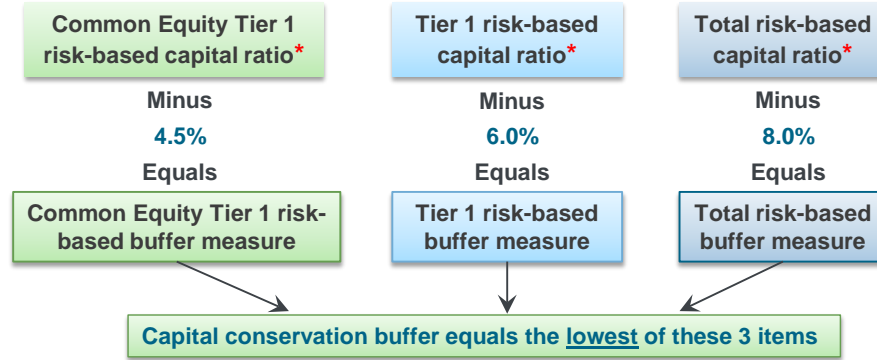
Common Equity Tier 1 risk-based capital ratio*

Minus

4.5%

Equals

Common Equity Tier 1 risk-based buffer measure

Tier 1 risk-based capital ratio*

Minus

6.0%

Equals

Tier 1 risk-based buffer measure

Total risk-based capital ratio*

Minus

8.0%

Equals

Total risk-based buffer measure

Capital conservation buffer equals the lowest of these 3 items